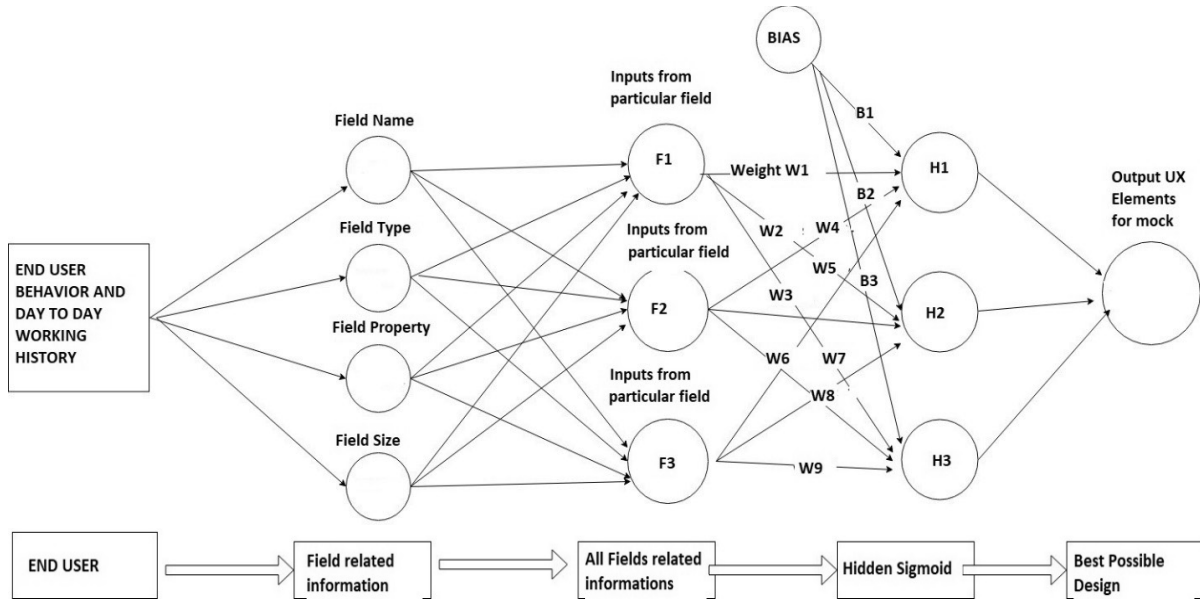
BIAS

Inputs from particular field

Field Name

B1

F1

Weight W1

H1

Output UX Elements for mock

B2

Field Type

W2

W4

Inputs from particular field

W5

END USER BEHAVIOR AND DAY TO DAY WORKING HISTORY

B3

W3

F2

H2

Field Property

W6

W7

Inputs from particular field

W8

Field Size

F3

W9

H3

END USER

Field related information

All Fields related informations

Hidden Sigmoid

Best Possible Design